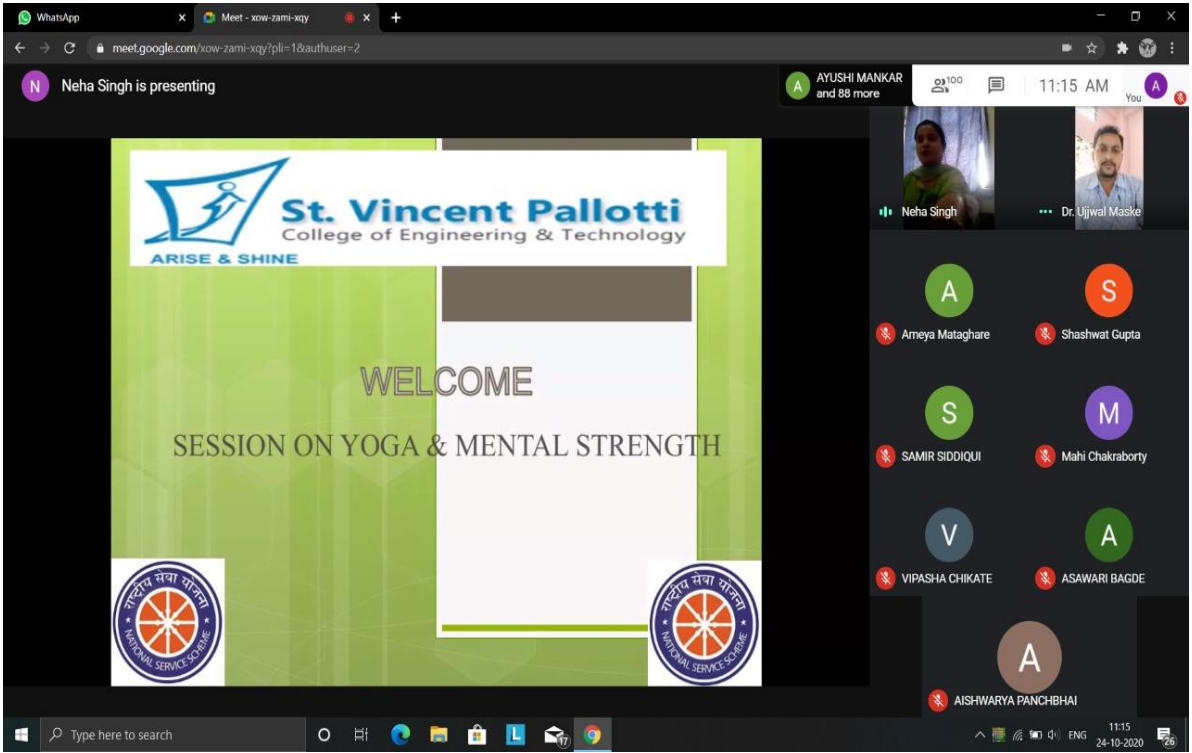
WhatsApp
Meet - xow-zami-xqy
meet.google.com/xow-zami-xqy?pli=1&authuser=2

N Neha Singh is presenting

A AYUSHI MANKAR and 88 more
100
11:15 AM
You A

St. Vincent Pallotti
College of Engineering & Technology
ARISE & SHINE

WELCOME

SESSION ON YOGA & MENTAL STRENGTH

राष्ट्रीय सेवा योजना
NATIONAL SERVICE SCHEME

राष्ट्रीय सेवा योजना
NATIONAL SERVICE SCHEME

Neha Singh
Dr. Ujjwal Maske
A Ameya Mataghare
S Shashwat Gupta
S SAMIR SIDDIQUI
M Mahi Chakraborty
V VIPASHA CHIKATE
A ASAWARI BAGDE
A AISHWARYA PANCHBHAI

Type here to search
17
ENG
11:15
24-10-2020
26